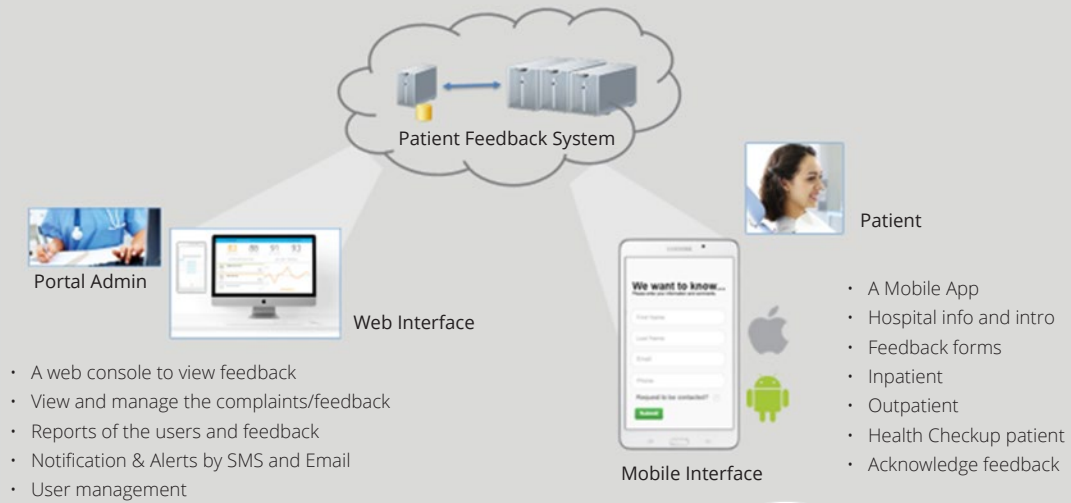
Patient Feedback System

Patient

Portal Admin

Web Interface

We want to know...

First Name

Last Name

Email

Phone

Request to be contacted?

Submit

- A web console to view feedback
- View and manage the complaints/feedback
- Reports of the users and feedback
- Notification & Alerts by SMS and Email
- User management

Mobile Interface

- A Mobile App
- Hospital info and intro
- Feedback forms
- Inpatient
- Outpatient
- Health Checkup patient
- Acknowledge feedback